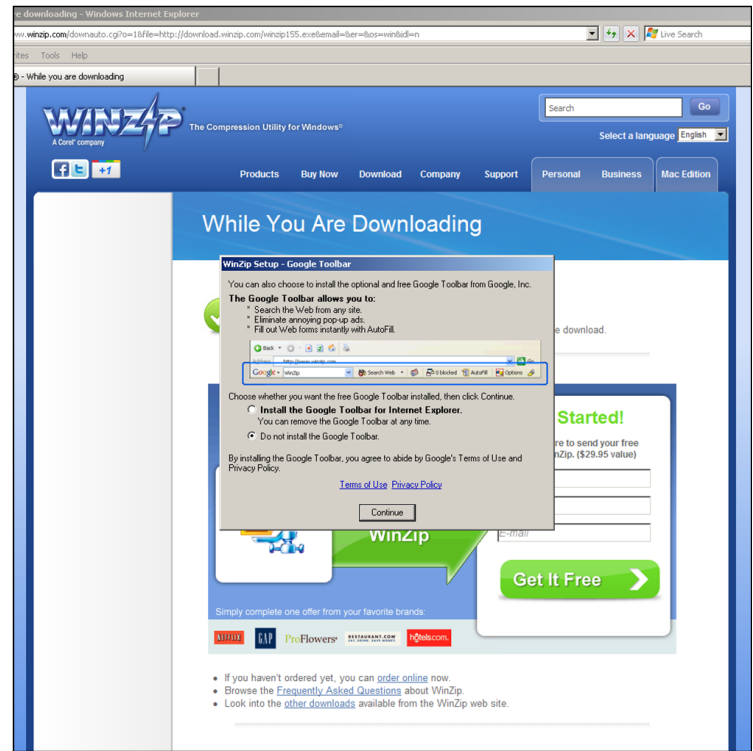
e downloading - Windows Internet Explorer

ww.winzip.com/downauto.cgi?o=1&file=http://download.winzip.com/winzip155.exe&email=&er=&os=win&idl=n

Live Search

rites Tools Help

While you are downloading

WINZIP A Corel company

The Compression Utility for Windows®

Search Go

Select a language English

+1

Products Buy Now Download Company Support Personal Business Mac Edition

While You Are Downloading

WinZip Setup - Google Toolbar

You can also choose to install the optional and free Google Toolbar from Google, Inc.

The Google Toolbar allows you to:

* Search the Web from any site.
* Eliminate annoying pop-up ads.
* Fill out Web forms instantly with AutoFill.

Back http://www.winzip.com

Google WinZip Search Web 0 blocked AutoFill Options

Choose whether you want the free Google Toolbar installed, then click Continue.

Install the Google Toolbar for Internet Explorer.
You can remove the Google Toolbar at any time.

Do not install the Google Toolbar.

By installing the Google Toolbar, you agree to abide by Google's Terms of Use and Privacy Policy.

Terms of Use Privacy Policy

Continue

e download.

Started!

re to send your free WinZip. ($29.95 value)

WinZip

E-mail

Get It Free

Simply complete one offer from your favorite brands:

NETFLIX GAP ProFlowers RESTAURANT.COM hotels.com

• If you haven't ordered yet, you can order online now.
• Browse the Frequently Asked Questions about WinZip.
• Look into the other downloads available from the WinZip web site.